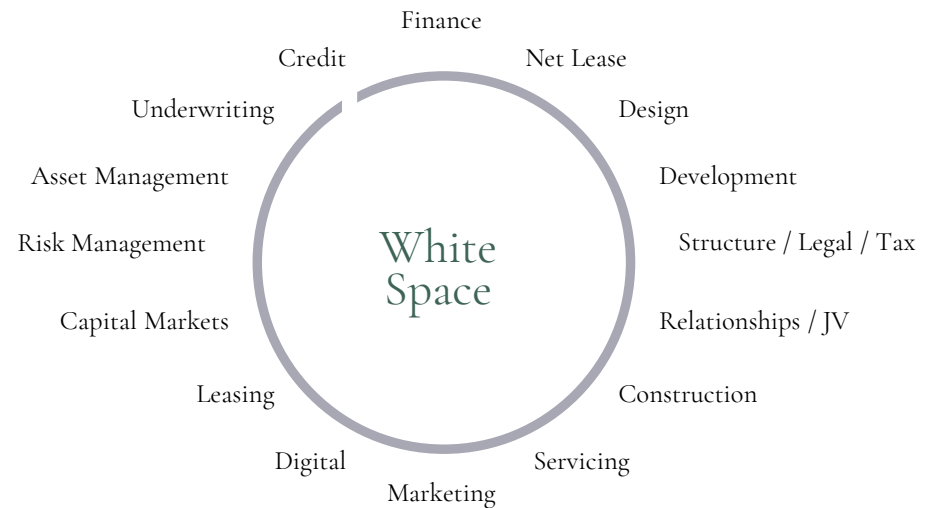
Finance
Net Lease
Design
Development
Structure / Legal / Tax
Relationships / JV
Construction
Servicing
Marketing
Digital
Leasing
Capital Markets
Risk Management
Asset Management
Underwriting
Credit

White Space